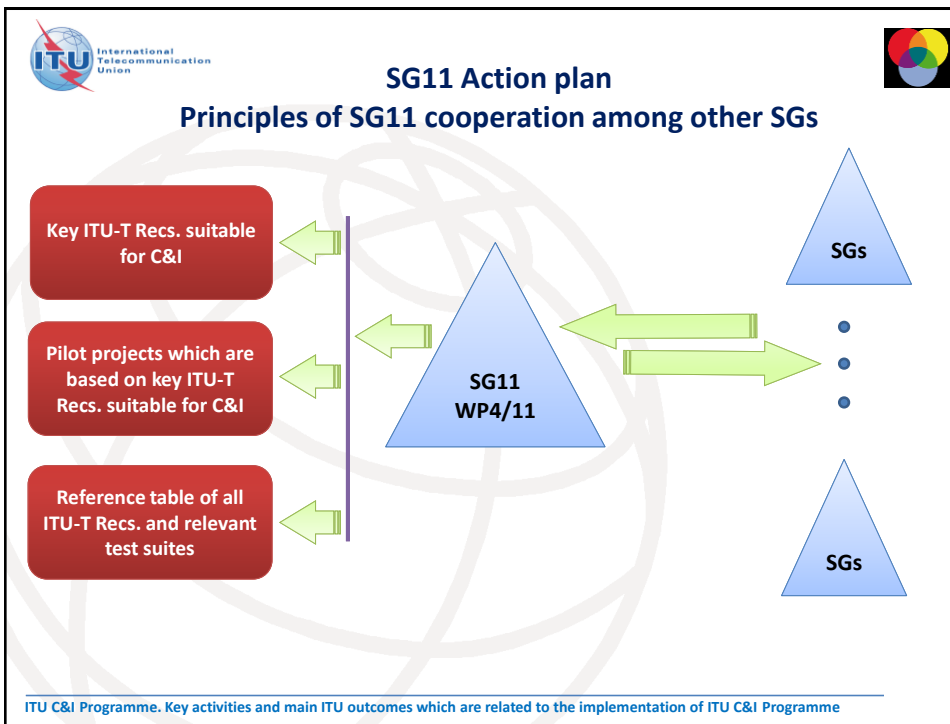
ITU International Telecommunication Union

SG11 Action plan
Principles of SG11 cooperation among other SGs

Key ITU-T Recs. suitable for C&I

Pilot projects which are based on key ITU-T Recs. suitable for C&I

Reference table of all ITU-T Recs. and relevant test suites

SG11
WP4/11

SGs

SGs

ITU C&I Programme. Key activities and main ITU outcomes which are related to the implementation of ITU C&I Programme